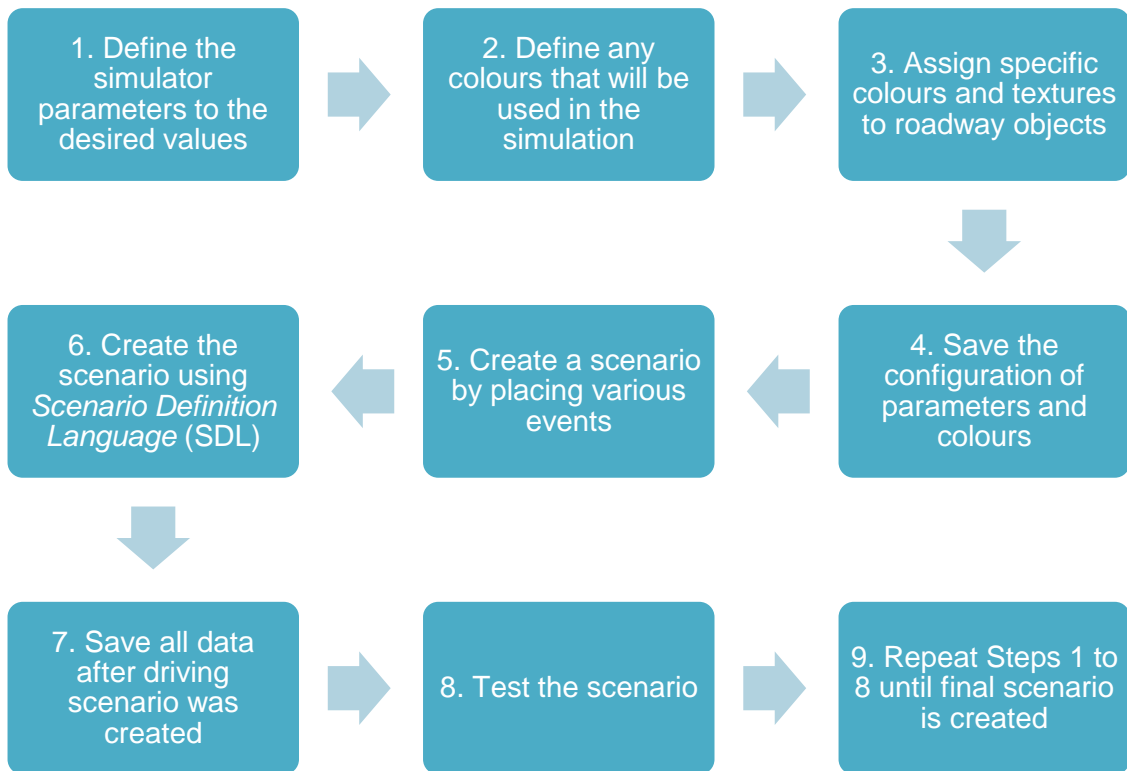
1. Define the simulator parameters to the desired values

2. Define any colours that will be used in the simulation

3. Assign specific colours and textures to roadway objects

4. Save the configuration of parameters and colours

5. Create a scenario by placing various events

6. Create the scenario using *Scenario Definition Language* (SDL)

7. Save all data after driving scenario was created

8. Test the scenario

9. Repeat Steps 1 to 8 until final scenario is created